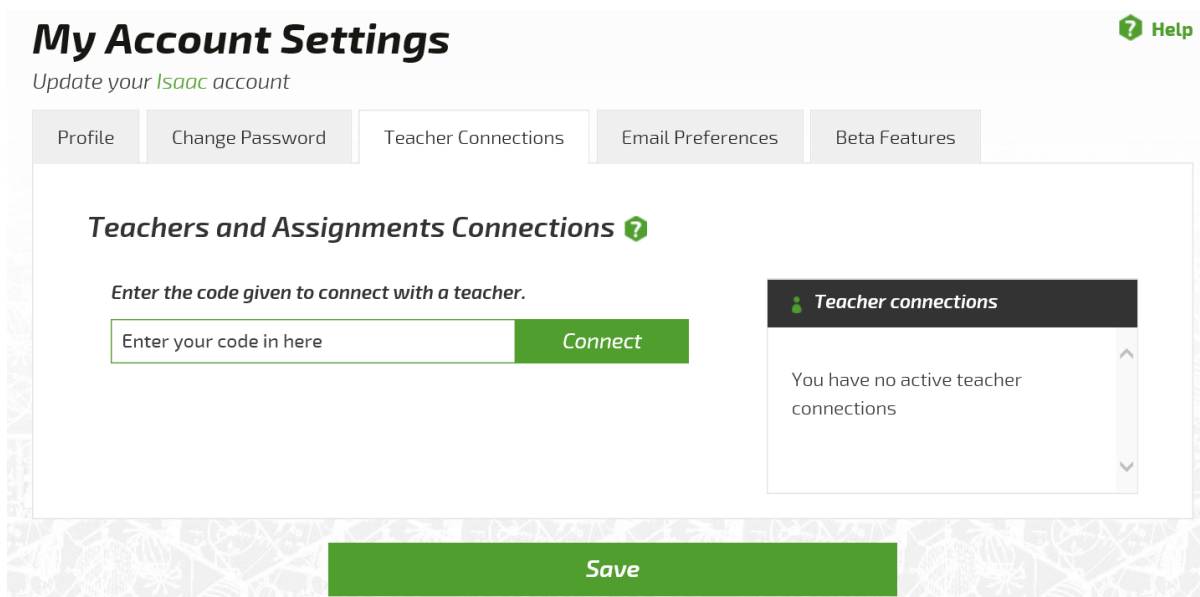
My Account Settings

Update your Isaac account

? Help

Profile

Change Password

Teacher Connections

Email Preferences

Beta Features

Teachers and Assignments Connections ?

Enter the code given to connect with a teacher.

Enter your code in here

Connect

Teacher connections

You have no active teacher connections

Save